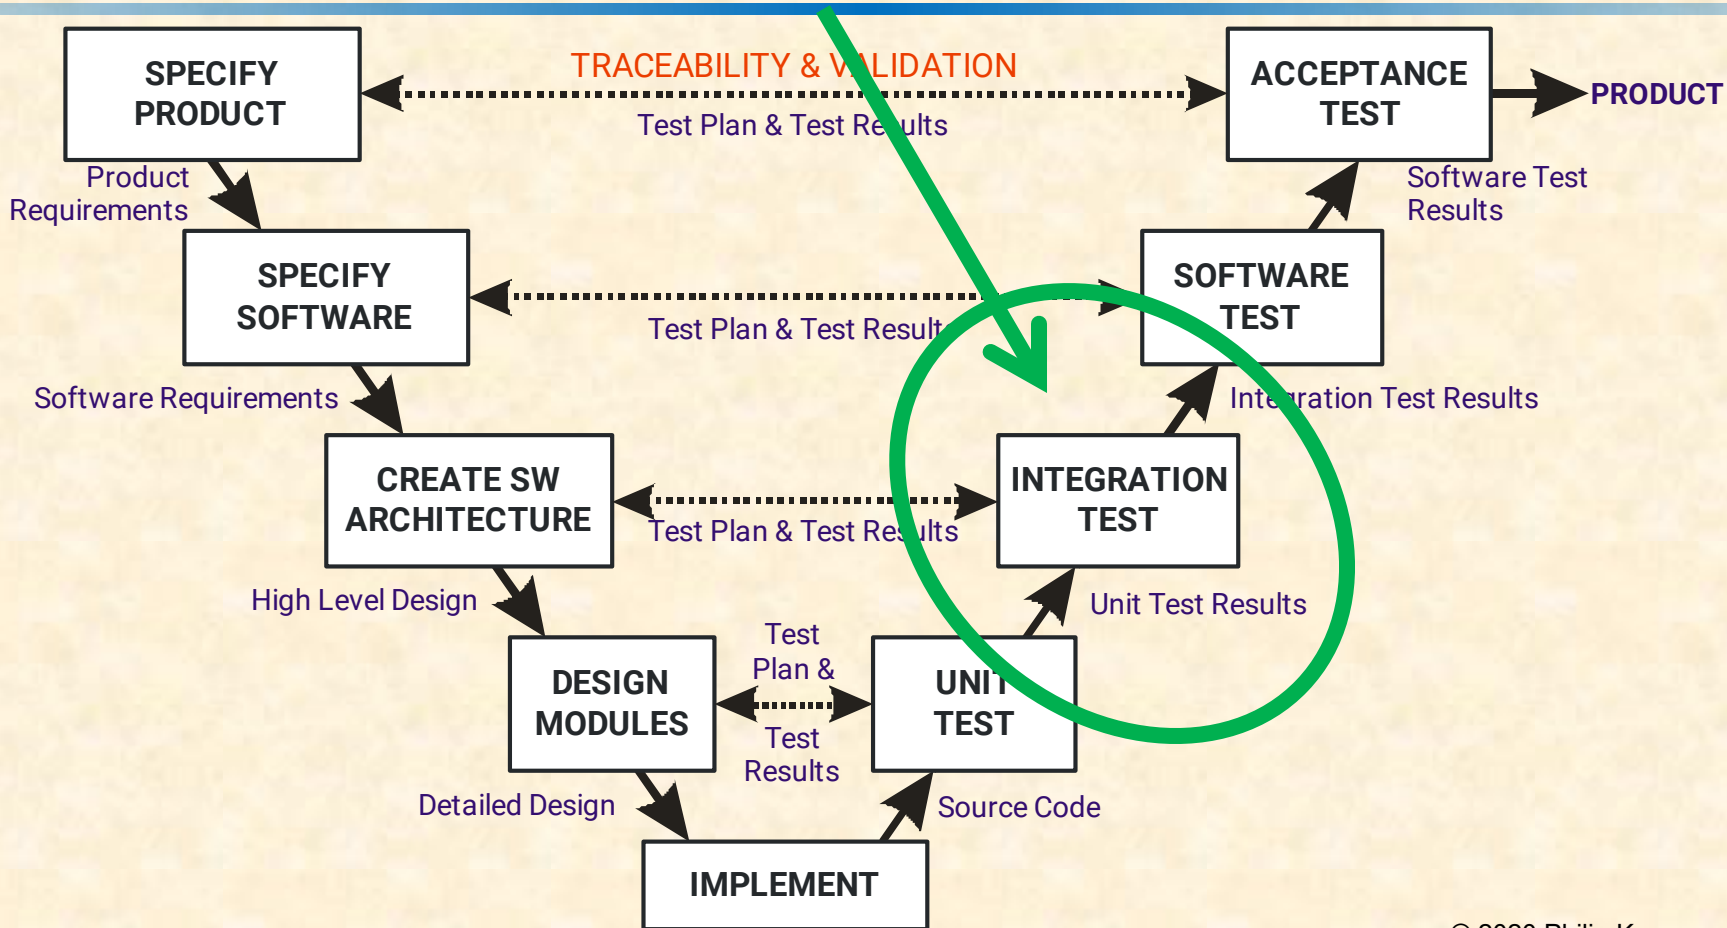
SPECIFY PRODUCT

TRACEABILITY & VALIDATION

ACCEPTANCE TEST

PRODUCT

Test Plan & Test Results

Product Requirements

Software Test Results

SPECIFY SOFTWARE

SOFTWARE TEST

Test Plan & Test Results

Software Requirements

Integration Test Results

CREATE SW ARCHITECTURE

INTEGRATION TEST

Test Plan & Test Results

High Level Design

Unit Test Results

DESIGN MODULES

Test Plan & Test Results

UNIT TEST

Detailed Design

Source Code

IMPLEMENT

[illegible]